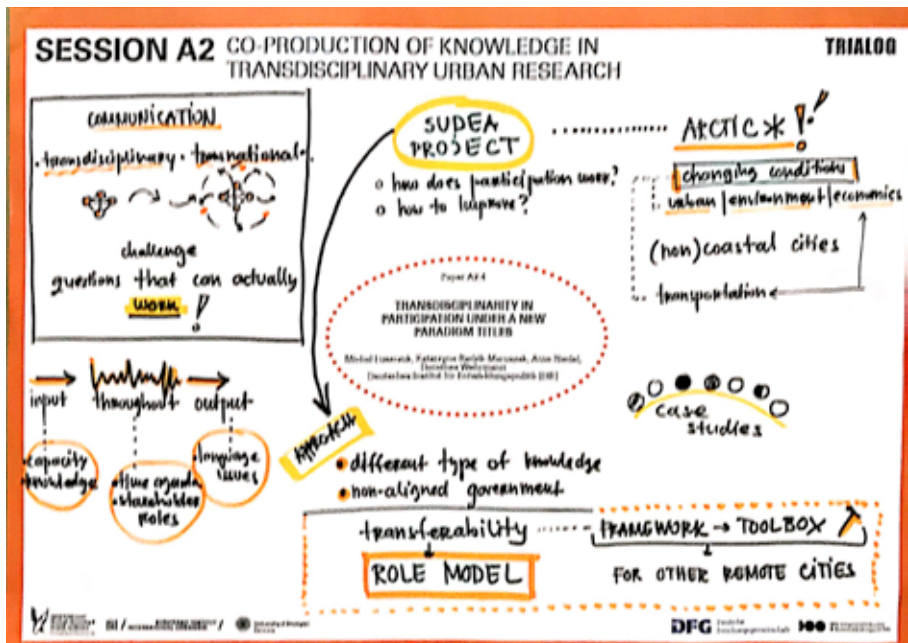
SESSION A2 CO-PRODUCTION OF KNOWLEDGE IN TRANSDISCIPLINARY URBAN RESEARCH

TRIALOG

COMMUNICATION

· transdisciplinary · transnational ·

challenge
questions that can actually
work !

input throughput output

capacity knowledge

time agenda stakeholder roles

language issues

SUDEA PROJECT

○ how does participation work?
○ how to improve?

Paper A2.4

TRANSDISCIPLINARITY IN PARTICIPATION UNDER A NEW PARADIGM TITLES

Michal Lisiewicz, Katarzyna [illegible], Anne Riedel, Dorothea Weltermann
Deutsches Institut für Entwicklungspolitik (DIE)

ARCTIC *!

changing conditions
urban | environment | economics
(non)coastal cities
transportation

case studies

APPROACH
· different type of knowledge
· non-aligned government

transferability
ROLE MODEL

FRAMEWORK → TOOLBOX
FOR OTHER REMOTE CITIES

DFG Deutsche Forschungsgemeinschaft